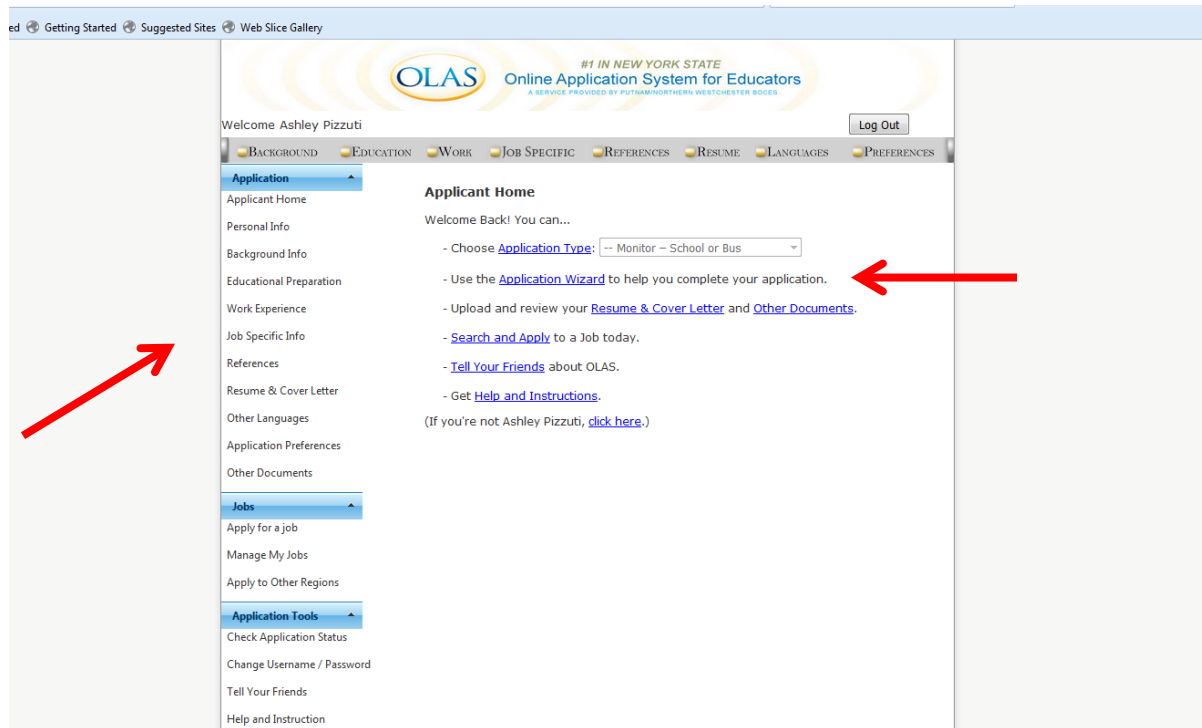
ed Getting Started Suggested Sites Web Slice Gallery

OLAS
#1 IN NEW YORK STATE
Online Application System for Educators
A SERVICE PROVIDED BY PUTNAM/NORTHERN WESTCHESTER BOCES

Welcome Ashley Pizzuti
Log Out

BACKGROUND EDUCATION WORK JOB SPECIFIC REFERENCES RESUME LANGUAGES PREFERENCES

Application
Applicant Home
Personal Info
Background Info
Educational Preparation
Work Experience
Job Specific Info
References
Resume & Cover Letter
Other Languages
Application Preferences
Other Documents

Jobs
Apply for a job
Manage My Jobs
Apply to Other Regions

Application Tools
Check Application Status
Change Username / Password
Tell Your Friends
Help and Instruction

Applicant Home

Welcome Back! You can...

- Choose Application Type: -- Monitor – School or Bus

- Use the Application Wizard to help you complete your application.

- Upload and review your Resume & Cover Letter and Other Documents.

- Search and Apply to a Job today.

- Tell Your Friends about OLAS.

- Get Help and Instructions.

(If you're not Ashley Pizzuti, click here.)